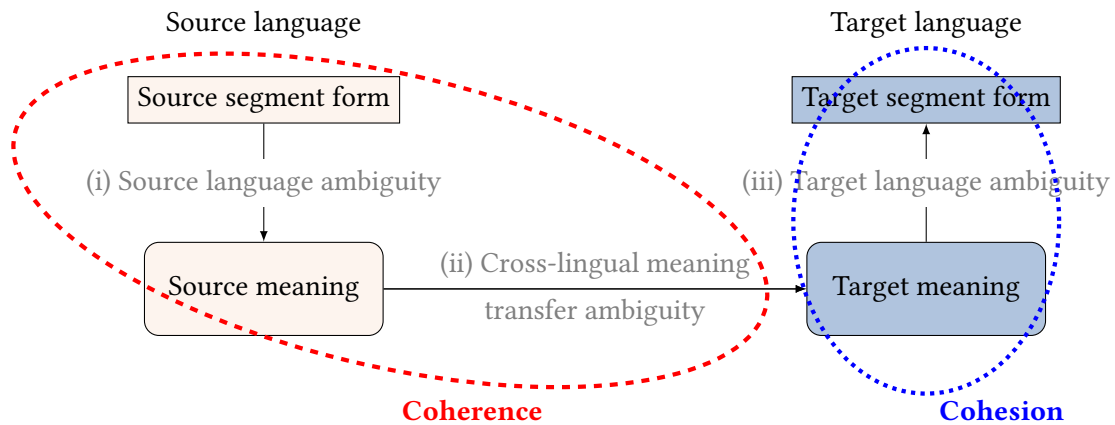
Source language

Target language

Source segment form

Target segment form

(i) Source language ambiguity

(iii) Target language ambiguity

Source meaning

(ii) Cross-lingual meaning transfer ambiguity

Target meaning

Coherence

Cohesion